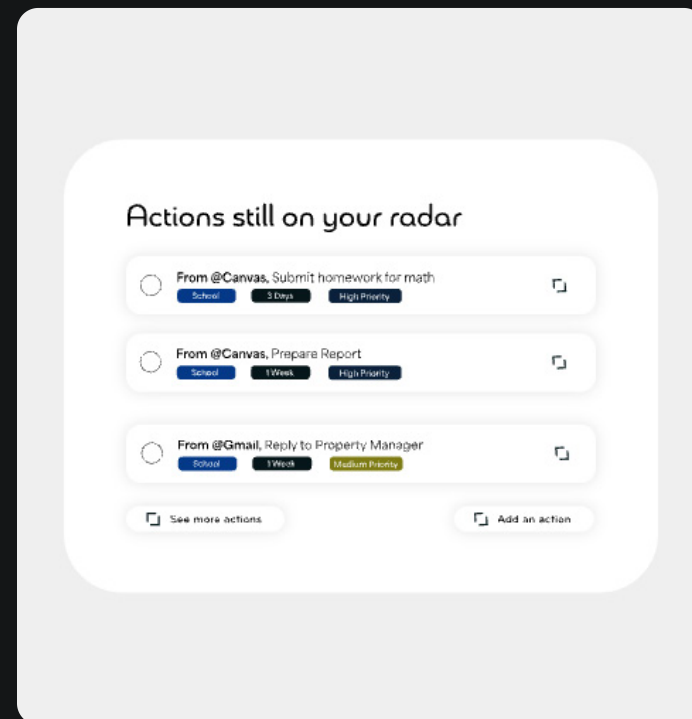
Actions still on your radar

From @Canvas, Submit homework for math
School 3 Days High Priority

From @Canvas, Prepare Report
School 1 Week High Priority

From @Gmail, Reply to Property Manager
School 1 Week Medium Priority

See more actions

Add an action